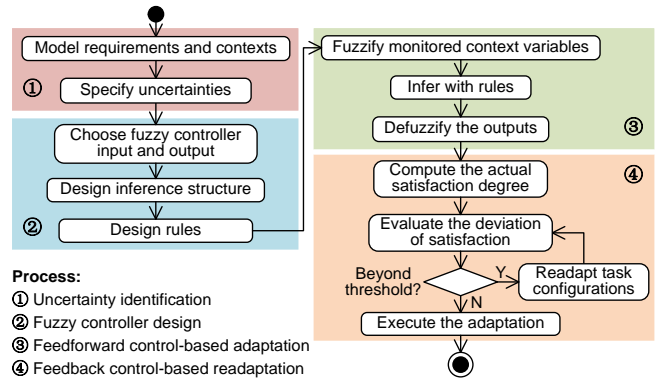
Model requirements and contexts

①

Specify uncertainties

Choose fuzzy controller input and output

Design inference structure

②

Design rules

Fuzzify monitored context variables

Infer with rules

Defuzzify the outputs

③

Compute the actual satisfaction degree

④

Evaluate the deviation of satisfaction

Beyond threshold?

Y

Readapt task configurations

N

Execute the adaptation

Process:
① Uncertainty identification
② Fuzzy controller design
③ Feedforward control-based adaptation
④ Feedback control-based readaptation